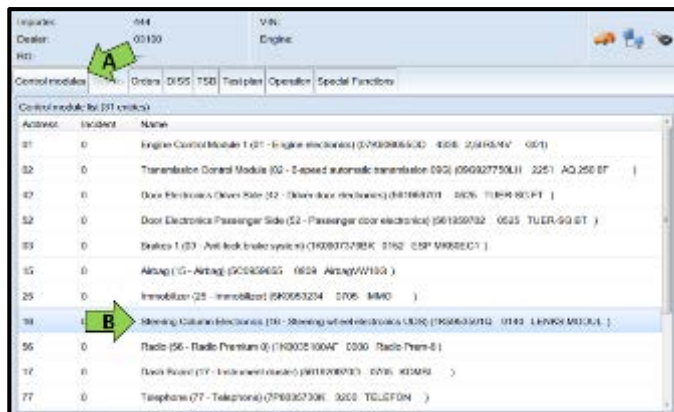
Importer: 444
Dealer: 03100
RO:
VIN:
Engine:

Control modules | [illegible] | Orders | DISS | TSB | Test plan | Operation | Special Functions

A

Control module list (31 entries)

| Address | Incident | Name |
|---|---|---|
| 01 | 0 | Engine Control Module 1 (01 - Engine electronics) (07K906055CD 4005 2,5l/R5/4V 0011) |
| 02 | 0 | Transmission Control Module (02 - 6-speed automatic transmission 09G) (09G927750LH 2251 AQ 250 6F ) |
| 42 | 0 | Door Electronics Driver Side (42 - Driver door electronics) (561959701 0525 TUER-SG FT ) |
| 52 | 0 | Door Electronics Passenger Side (52 - Passenger door electronics) (561959702 0525 TUER-SG BT ) |
| 03 | 0 | Brakes 1 (03 - Anti-lock brake system) (1K0907379BK 0162 ESP MK60EC1 ) |
| 15 | 0 | Airbag (15 - Airbag) (5C0959655 0609 AirbagVW10G3 ) |
| 25 | 0 | Immobilizer (25 - Immobilizer) (5K0953234 0706 MMD ) |
| 16 | 0 | Steering Column Electronics (16 - Steering wheel electronics UDS) (1K0953549Q 0140 LENKS MODUL ) |
| 56 | 0 | Radio (56 - Radio Premium 8) (1K0035180AF 0000 Radio Prem-8 ) |
| 17 | 0 | Dash Board (17 - Instrument cluster) (561920870D 0705 KOMBI ) |
| 77 | 0 | Telephone (77 - Telephone) (7P6035730K 0200 TELEFON ) |

B